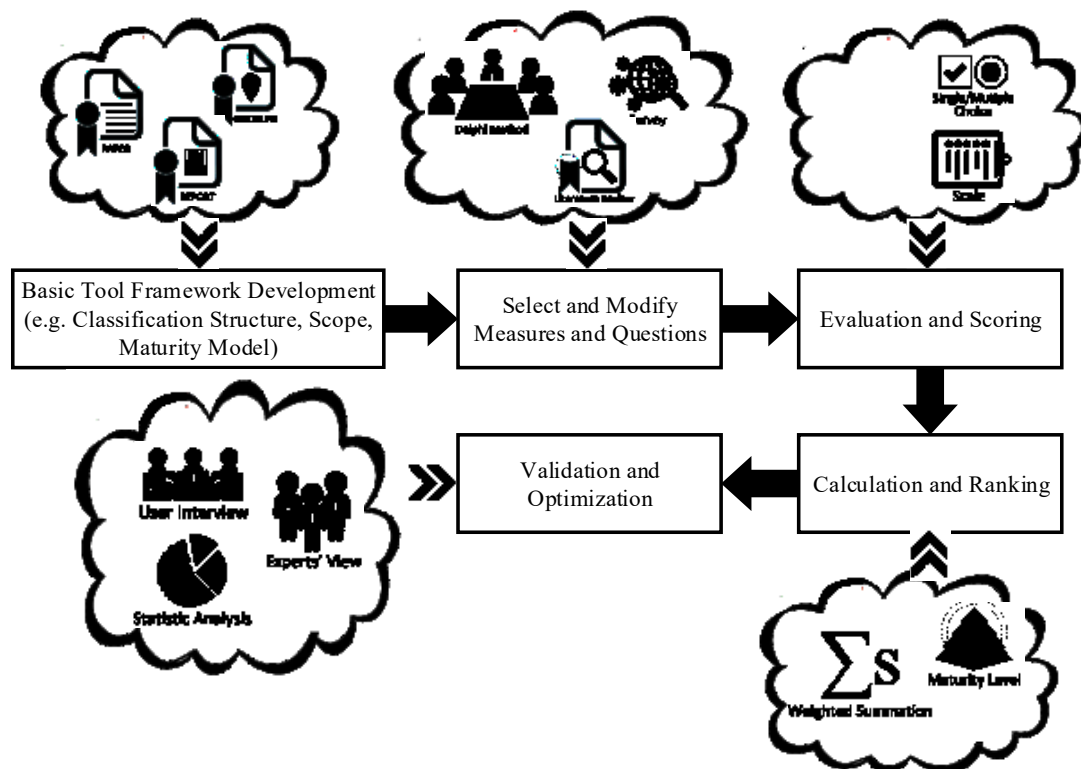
Basic Tool Framework Development (e.g. Classification Structure, Scope, Maturity Model)

Select and Modify Measures and Questions

Evaluation and Scoring

Calculation and Ranking

Validation and Optimization

Delphi method

Single/Multiple Choice

Scale

User Interview

Experts' View

Statistic Analysis

$\sum S$

Weighted Summation

Maturity Level